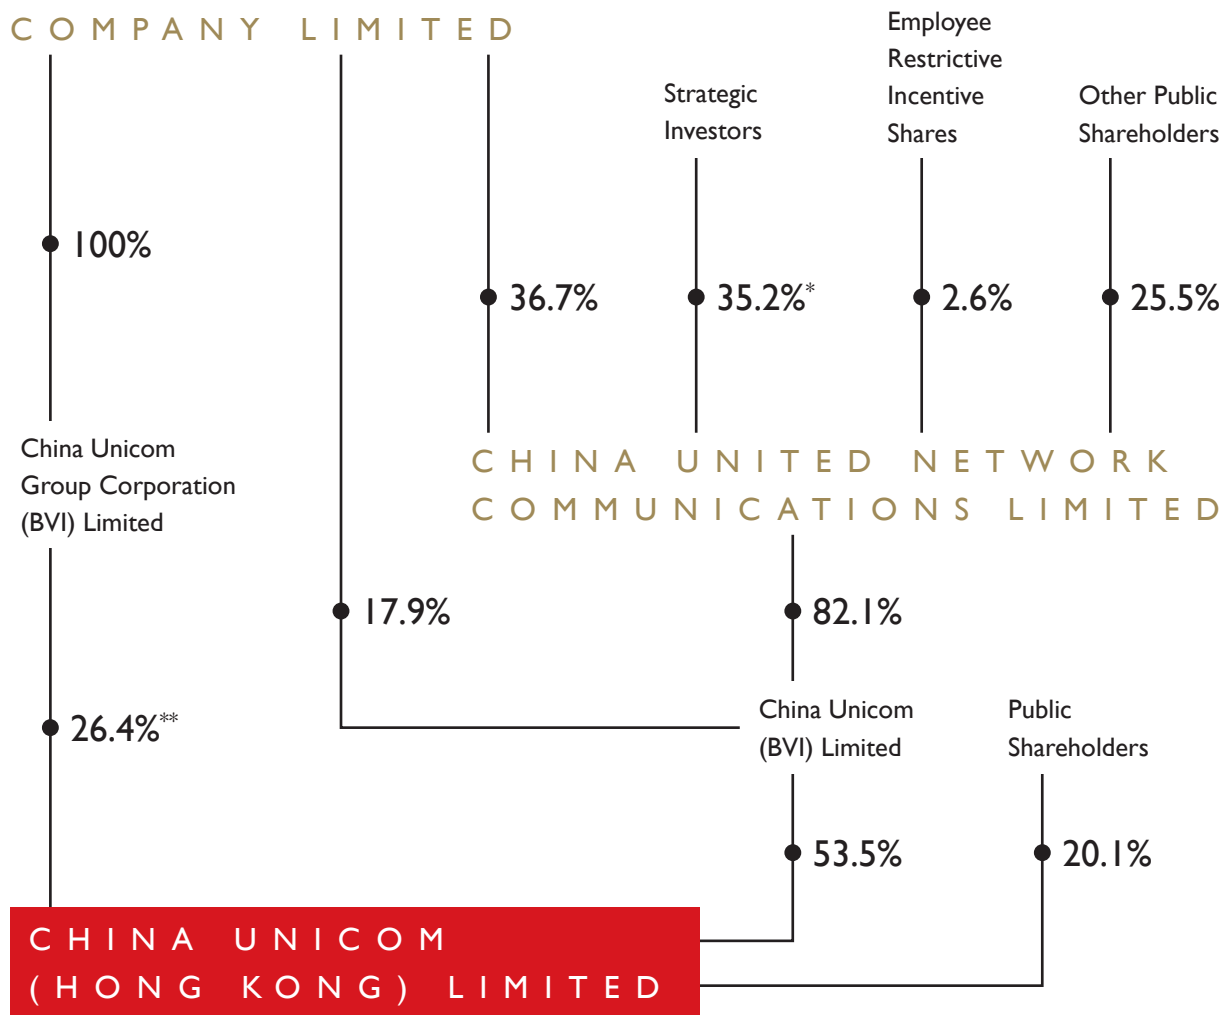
COMPANY LIMITED

Employee Restrictive Incentive Shares

Strategic Investors

Other Public Shareholders

100%

36.7%

35.2%*

2.6%

25.5%

China Unicom Group Corporation (BVI) Limited

CHINA UNITED NETWORK COMMUNICATIONS LIMITED

17.9%

82.1%

26.4%**

China Unicom (BVI) Limited

Public Shareholders

53.5%

20.1%

CHINA UNICOM (HONG KONG) LIMITED